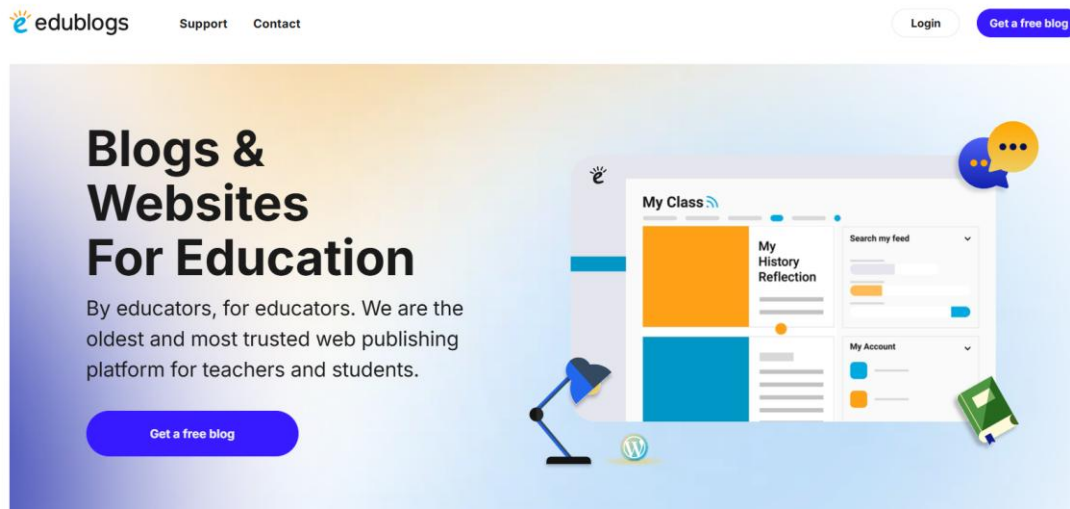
edublogs

Support Contact

Login

Get a free blog

Blogs & Websites For Education

By educators, for educators. We are the oldest and most trusted web publishing platform for teachers and students.

Get a free blog

My Class

My History Reflection

Search my feed

My Account